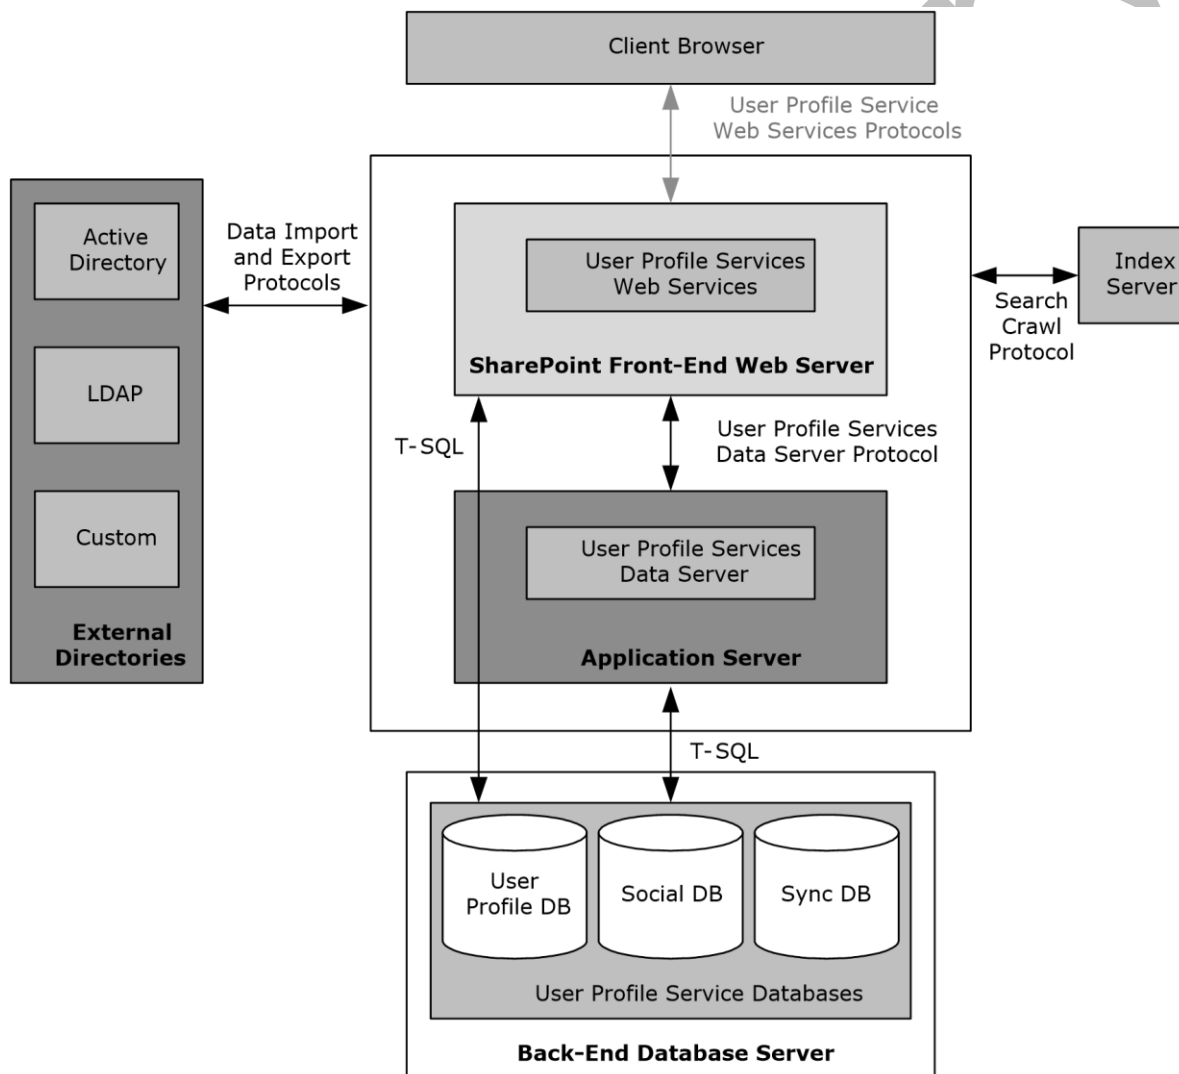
Client Browser

User Profile Service Web Services Protocols

Active Directory

LDAP

Custom

External Directories

Data Import and Export Protocols

User Profile Services Web Services

SharePoint Front-End Web Server

Index Server

Search Crawl Protocol

T-SQL

User Profile Services Data Server Protocol

User Profile Services Data Server

Application Server

T-SQL

User Profile DB

Social DB

Sync DB

User Profile Service Databases

Back-End Database Server